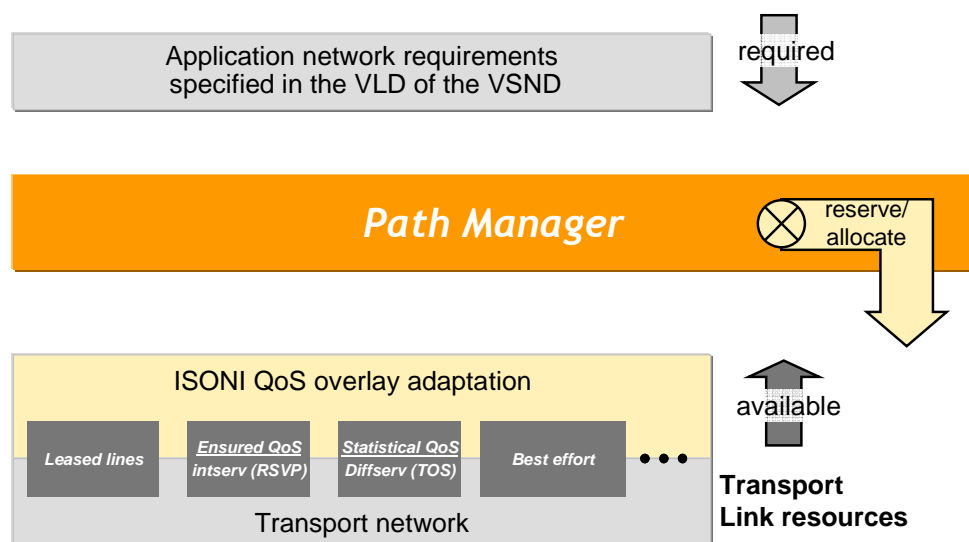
Application network requirements specified in the VLD of the VSND

required

Path Manager

reserve/ allocate

ISONI QoS overlay adaptation

available

Leased lines

Ensured QoS intserv (RSVP)

Statistical QoS Diffserv (TOS)

Best effort

• • •

Transport network

Transport Link resources